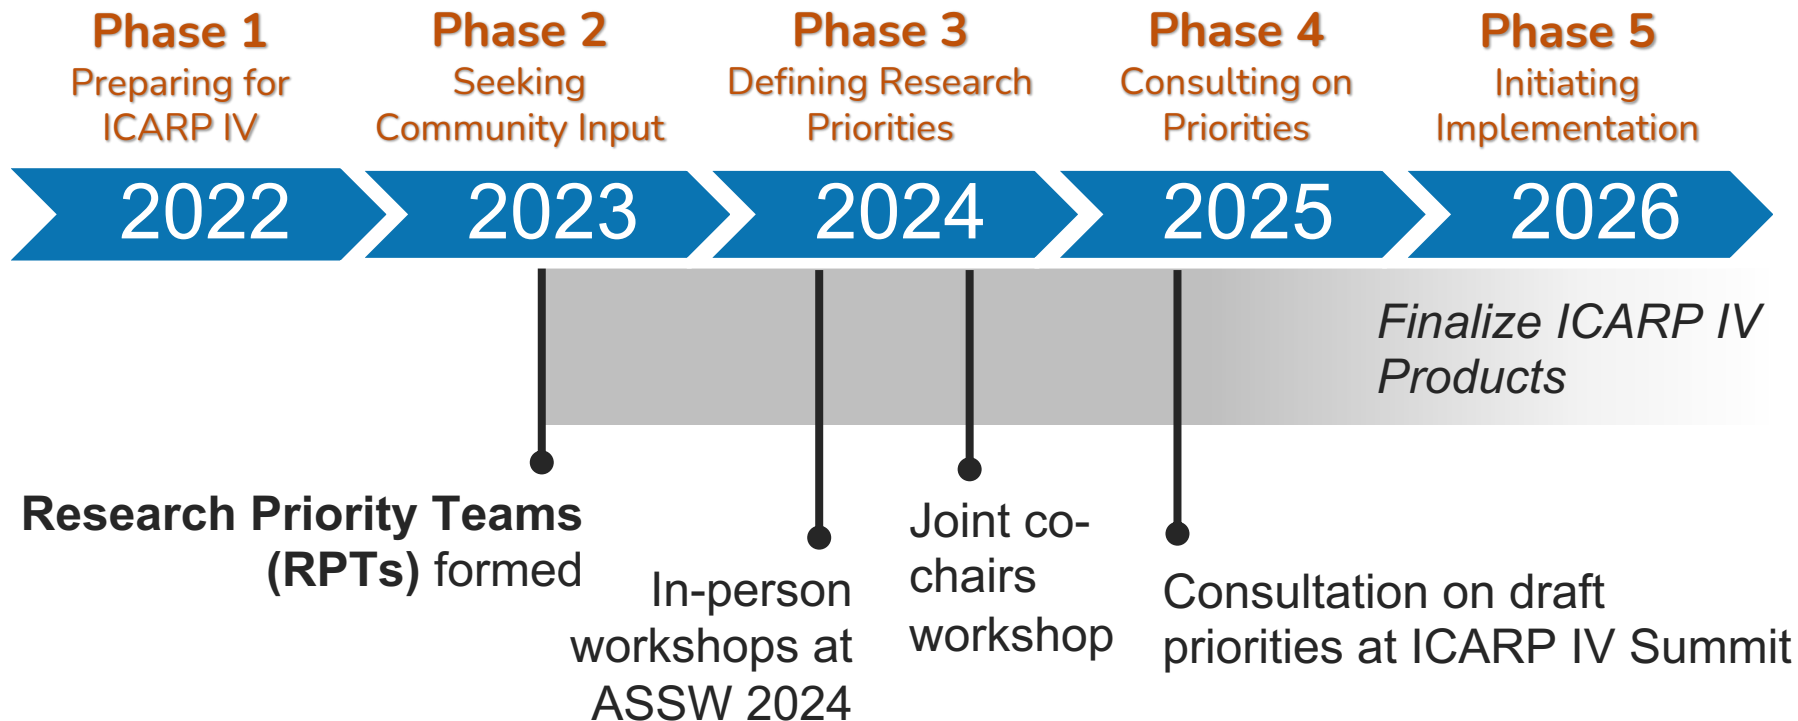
Phase 1
Preparing for ICARP IV

Phase 2
Seeking Community Input

Phase 3
Defining Research Priorities

Phase 4
Consulting on Priorities

Phase 5
Initiating Implementation

2022

2023

2024

2025

2026

Finalize ICARP IV Products

Research Priority Teams (RPTs) formed

In-person workshops at ASSW 2024

Joint co-chairs workshop

Consultation on draft priorities at ICARP IV Summit